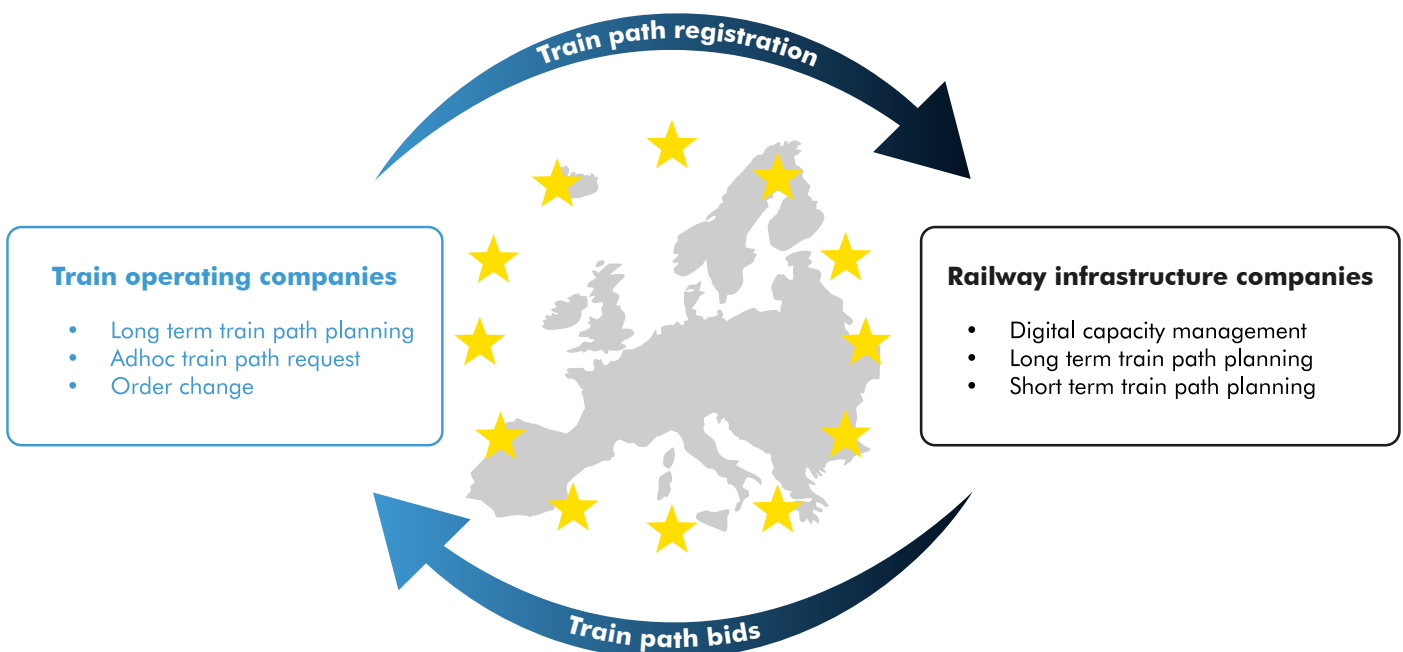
Train path registration

Train operating companies

- Long term train path planning
- Adhoc train path request
- Order change

Railway infrastructure companies

- Digital capacity management
- Long term train path planning
- Short term train path planning

Train path bids